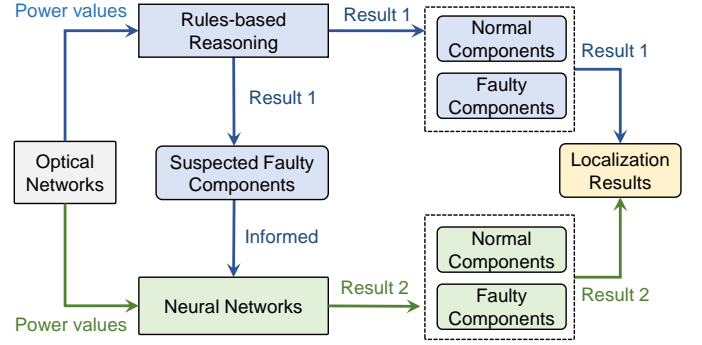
Power values

Rules-based Reasoning

Result 1

Normal Components

Faulty Components

Result 1

Result 1

Optical Networks

Suspected Faulty Components

Localization Results

Informed

Normal Components

Neural Networks

Result 2

Faulty Components

Result 2

Power values